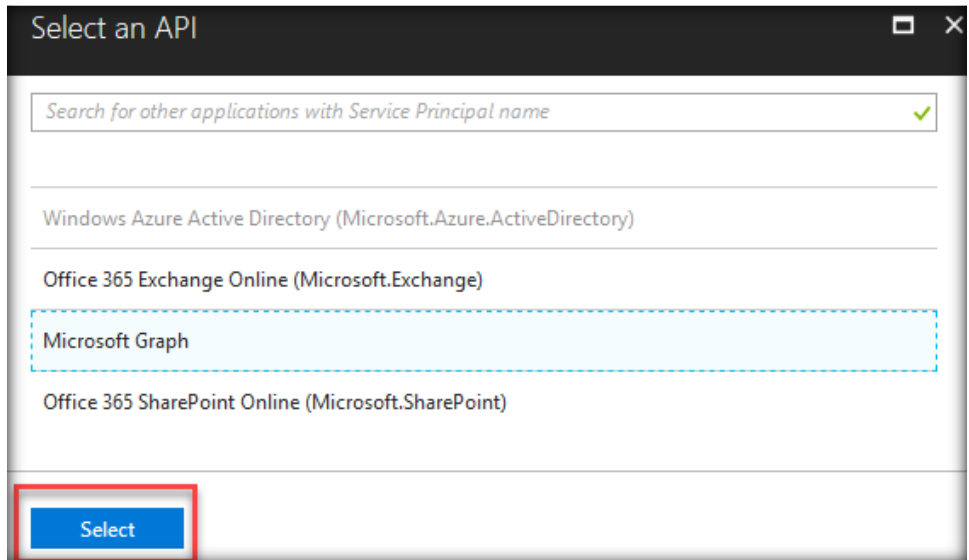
Select an API

Search for other applications with Service Principal name

Windows Azure Active Directory (Microsoft.Azure.ActiveDirectory)

Office 365 Exchange Online (Microsoft.Exchange)

Microsoft Graph

Office 365 SharePoint Online (Microsoft.SharePoint)

Select